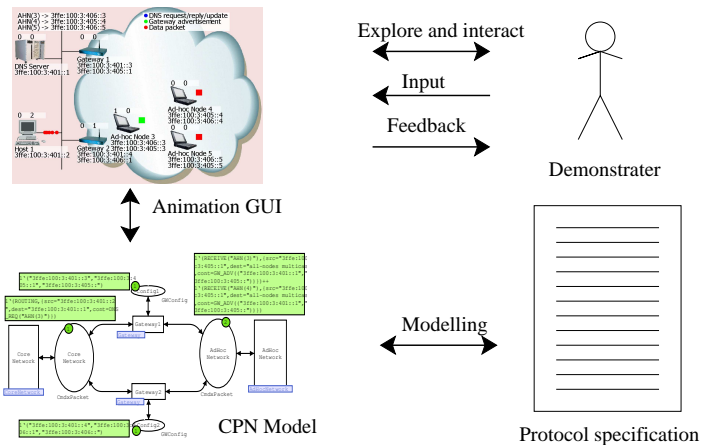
AHN(3) -> 3ffe:100:3:406::3
AHN(4) -> 3ffe:100:3:405::4
AHN(5) -> 3ffe:100:3:406::5

DNS request/reply/update
Gateway advertisement
Data packet

0 0
DNS Server
3ffe:100:3:401::1

0 0
Gateway 1
3ffe:100:3:401::3
3ffe:100:3:405::1

0 0
Ad-hoc Node 4
3ffe:100:3:405::4
3ffe:100:3:406::4

0 2
Host 1
3ffe:100:3:401::2

0 1
Gateway 2
3ffe:100:3:401::4
3ffe:100:3:406::1

1 0
Ad-hoc Node 3
3ffe:100:3:406::3
3ffe:100:3:405::3

0 0
Ad-hoc Node 5
3ffe:100:3:406::5

Explore and interact

Input

Feedback

Demonstrater

Animation GUI

Modelling

CPN Model

Protocol specification

1'("3ffe:100:3:401::3","3ffe:100:3:4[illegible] 05::1","3ffe:100:3:405::")

1'(ROUTING,(src="3ffe:100:3:401::1 ",dest="3ffe:100:3:401::1",cont=DNS _REQ("AHN(3)")))

1'(RECEIVE("AHN(3)"),(src="3ffe:100 :3:405::1",dest="all-nodes multicast",cont=GW_ADV(("3ffe:100:3:401::3","3ffe:100:3:405::"))))++ 1'(RECEIVE("AHN(4)"),(src="3ffe:100 :3:405::1",dest="all-nodes multicast",cont=GW_ADV(("3ffe:100:3:401::3","3ffe:100:3:405::"))))

Config1
GWConfig

Gateway1

Core Network

Core Network

CmdaPacket

Ad-hoc Network

AdHoc Network

CmdaPacket

Gateway2

1'("3ffe:100:3:401::4","3ffe:100:3:406::1","3ffe:100:3:406::")

Config2
GWConfig